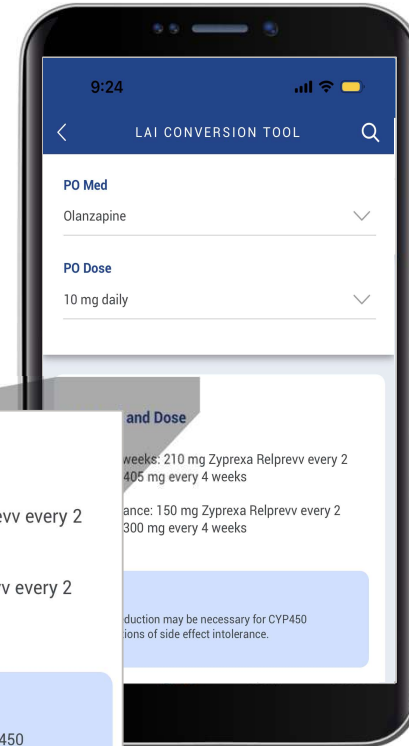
9:24

LAI CONVERSION TOOL

PO Med

Olanzapine

PO Dose

10 mg daily

and Dose

weeks: 210 mg Zyprexa Relprevv every 2 405 mg every 4 weeks

ance: 150 mg Zyprexa Relprevv every 2 300 mg every 4 weeks

eduction may be necessary for CYP450 tions of side effect intolerance.

vv every 2

v every 2

450